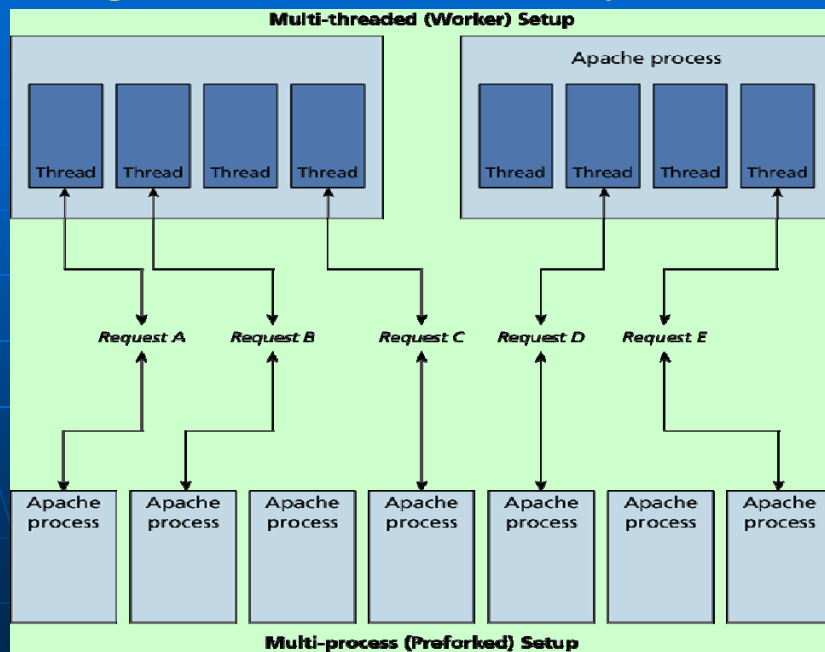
Multi-threaded (Worker) Setup

Thread Thread Thread Thread

Apache process

Thread Thread Thread Thread

Request A Request B Request C Request D Request E

Apache process

Apache process

Apache process

Apache process

Apache process

Apache process

Apache process

Multi-process (Preforked) Setup